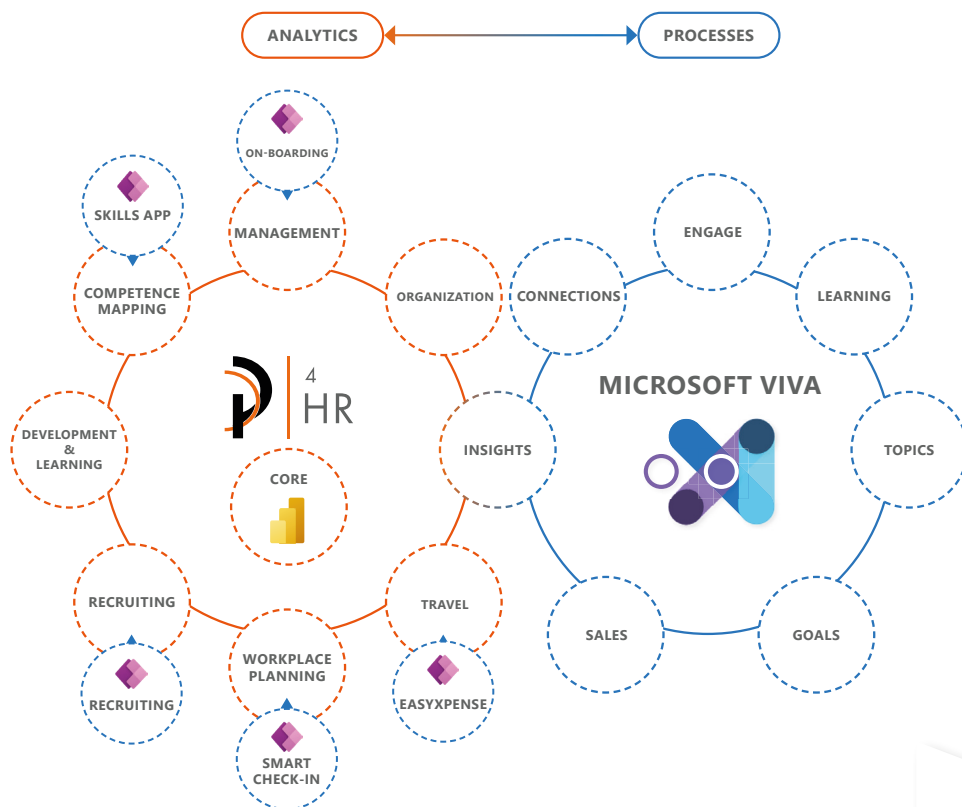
ANALYTICS

PROCESSES

ON-BOARDING

SKILLS APP

MANAGEMENT

COMPETENCE MAPPING

ORGANIZATION

CONNECTIONS

ENGAGE

LEARNING

4 HR

MICROSOFT VIVA

DEVELOPMENT & LEARNING

INSIGHTS

TOPICS

CORE

RECRUITING

TRAVEL

SALES

GOALS

WORKPLACE PLANNING

RECRUITING

EASYXPENSE

SMART CHECK-IN